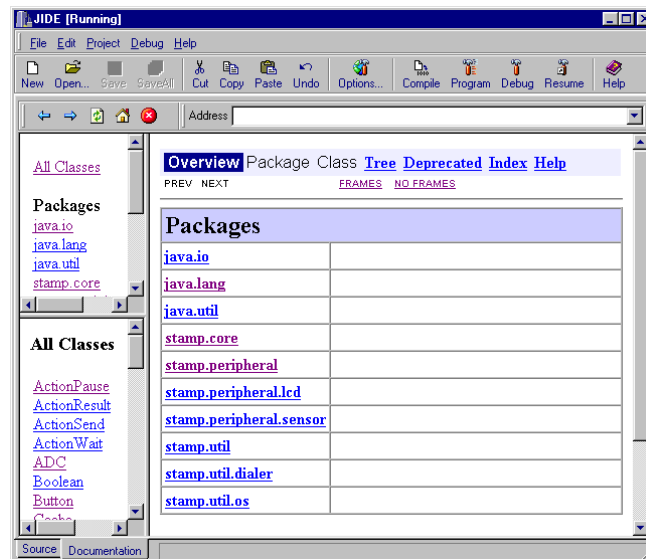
JIDE [Running]

File Edit Project Debug Help

New Open... Save SaveAll Cut Copy Paste Undo Options... Compile Program Debug Resume Help

Address

All Classes

Packages
java.io
java.lang
java.util
stamp.core

All Classes

ActionPause
ActionResult
ActionSend
ActionWait
ADC
Boolean
Button
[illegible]

Overview Package Class Tree Deprecated Index Help
PREV NEXT FRAMES NO FRAMES

| Packages | |
|---|---|
| java.io | |
| java.lang | |
| java.util | |
| stamp.core | |
| stamp.peripheral | |
| stamp.peripheral.lcd | |
| stamp.peripheral.sensor | |
| stamp.util | |
| stamp.util.dialer | |
| stamp.util.os | |

Source Documentation